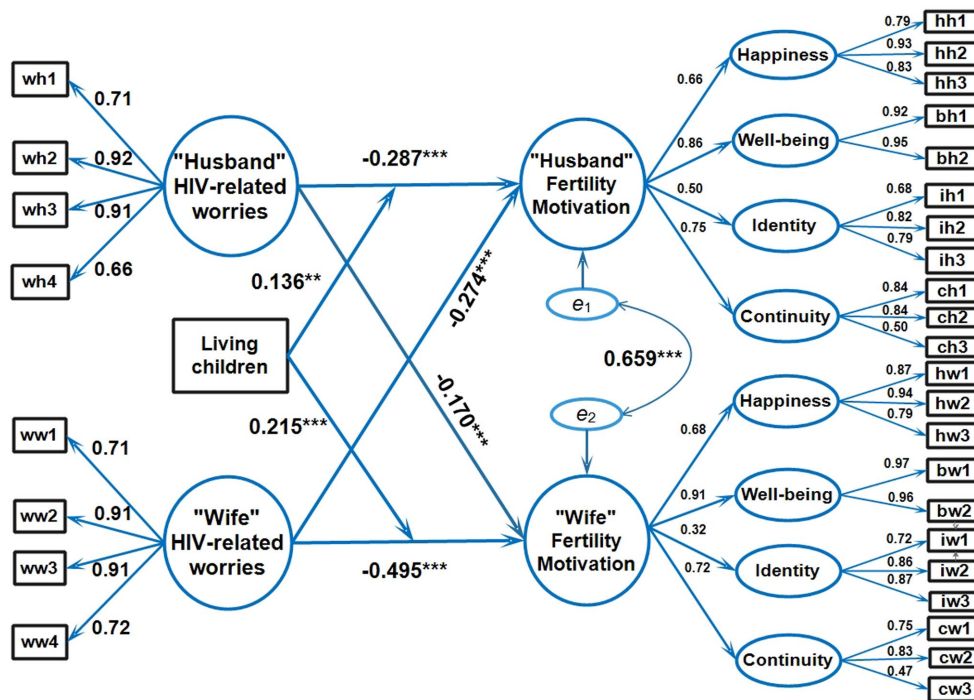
wh1
0.71
wh2
0.92
wh3
0.91
wh4
0.66

"Husband" HIV-related worries

-0.287***

0.136**

Living children

0.215***

ww1
0.71
ww2
0.91
ww3
0.91
ww4
0.72

"Wife" HIV-related worries

-0.495***

-0.274***

-0.170***

"Husband" Fertility Motivation

$e_1$

0.659***

$e_2$

"Wife" Fertility Motivation

0.66
Happiness
0.79 hh1
0.93 hh2
0.83 hh3

0.86
Well-being
0.92 bh1
0.95 bh2

0.50
Identity
0.68 ih1
0.82 ih2
0.79 ih3

0.75
Continuity
0.84 ch1
0.84 ch2
0.50 ch3

0.68
Happiness
0.87 hw1
0.94 hw2
0.79 hw3

0.91
Well-being
0.97 bw1
0.96 bw2

0.32
Identity
0.72 iw1
0.86 iw2
0.87 iw3

0.72
Continuity
0.75 cw1
0.83 cw2
0.47 cw3